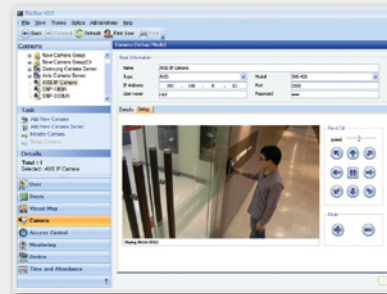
BioStar V1.0

File View Theme Option Administrator Help

Back Forward Refresh Find User Print

Camera

New Camera Group

New Camera Group(1)

Samsung Camera Server

Axis Camera Server

AXIS IP Camera

SNP-1000

SNP-3120V

Task

Add New Camera

Add New Camera Server

Delete Camera

Details

Total : 1

Selected : AXIS IP Camera

User

Door

Visual Map

Camera

Access Control

Monitoring

Device

Time and Attendance

Camera (Setup Mode)

Basic Information

Name

AXIS IP Camera

Type

AXIS

Model

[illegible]

IP Address

192 . 168 . 0 . 81

Port

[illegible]

User name

root

Password

****

Details

Setup

Pan & Tilt

speed

Zoom